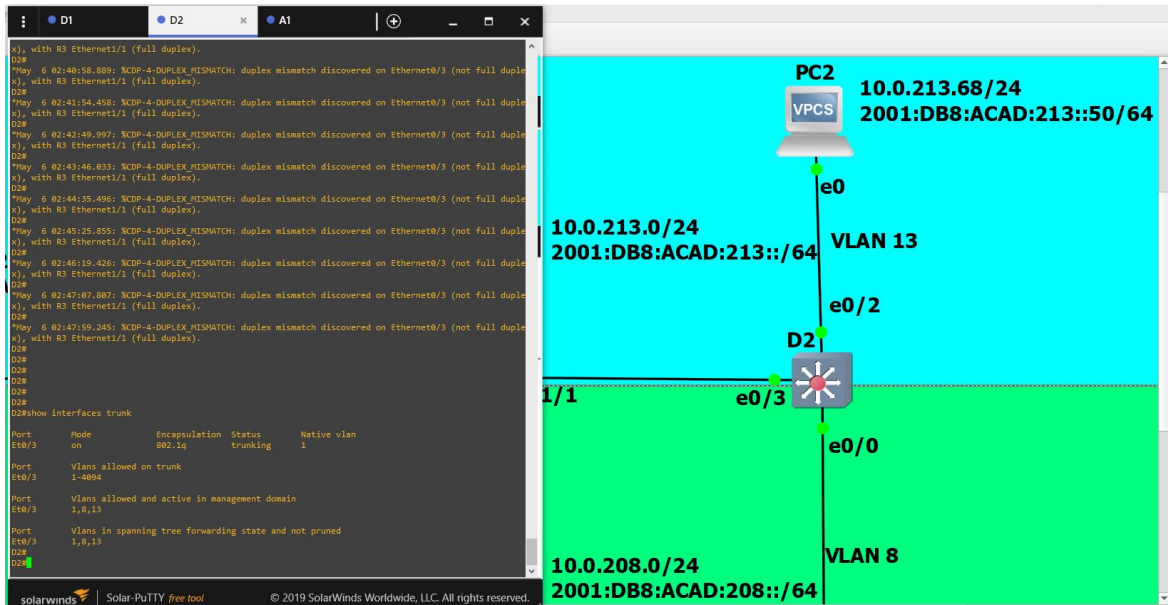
D1 D2 × A1 ⊕

x), with R3 Ethernet1/1 (full duplex).
D2#
*May 6 02:40:58.889: %CDP-4-DUPLEX_MISMATCH: duplex mismatch discovered on Ethernet0/3 (not full duple
x), with R3 Ethernet1/1 (full duplex).
D2#
*May 6 02:41:54.458: %CDP-4-DUPLEX_MISMATCH: duplex mismatch discovered on Ethernet0/3 (not full duple
x), with R3 Ethernet1/1 (full duplex).
D2#
*May 6 02:42:49.997: %CDP-4-DUPLEX_MISMATCH: duplex mismatch discovered on Ethernet0/3 (not full duple
x), with R3 Ethernet1/1 (full duplex).
D2#
*May 6 02:43:46.033: %CDP-4-DUPLEX_MISMATCH: duplex mismatch discovered on Ethernet0/3 (not full duple
x), with R3 Ethernet1/1 (full duplex).
D2#
*May 6 02:44:35.496: %CDP-4-DUPLEX_MISMATCH: duplex mismatch discovered on Ethernet0/3 (not full duple
x), with R3 Ethernet1/1 (full duplex).
D2#
*May 6 02:45:25.855: %CDP-4-DUPLEX_MISMATCH: duplex mismatch discovered on Ethernet0/3 (not full duple
x), with R3 Ethernet1/1 (full duplex).
D2#
*May 6 02:46:19.426: %CDP-4-DUPLEX_MISMATCH: duplex mismatch discovered on Ethernet0/3 (not full duple
x), with R3 Ethernet1/1 (full duplex).
D2#
*May 6 02:47:07.807: %CDP-4-DUPLEX_MISMATCH: duplex mismatch discovered on Ethernet0/3 (not full duple
x), with R3 Ethernet1/1 (full duplex).
D2#
*May 6 02:47:59.245: %CDP-4-DUPLEX_MISMATCH: duplex mismatch discovered on Ethernet0/3 (not full duple
x), with R3 Ethernet1/1 (full duplex).
D2#
D2#
D2#
D2#
D2#
D2#
D2#show interfaces trunk

| Port | Mode | Encapsulation | Status | Native vlan |
|---|---|---|---|---|
| Et0/3 | on | 802.1q | trunking | 1 |

Port Vlans allowed on trunk
Et0/3 1-4094

Port Vlans allowed and active in management domain
Et0/3 1,8,13

Port Vlans in spanning tree forwarding state and not pruned
Et0/3 1,8,13
D2#
D2#

solarwinds Solar-PuTTY free tool © 2019 SolarWinds Worldwide, LLC. All rights reserved.

PC2
VPCS
10.0.213.68/24
2001:DB8:ACAD:213::50/64
e0
10.0.213.0/24
2001:DB8:ACAD:213::/64
VLAN 13
e0/2
D2
1/1
e0/3
e0/0
10.0.208.0/24
2001:DB8:ACAD:208::/64
VLAN 8